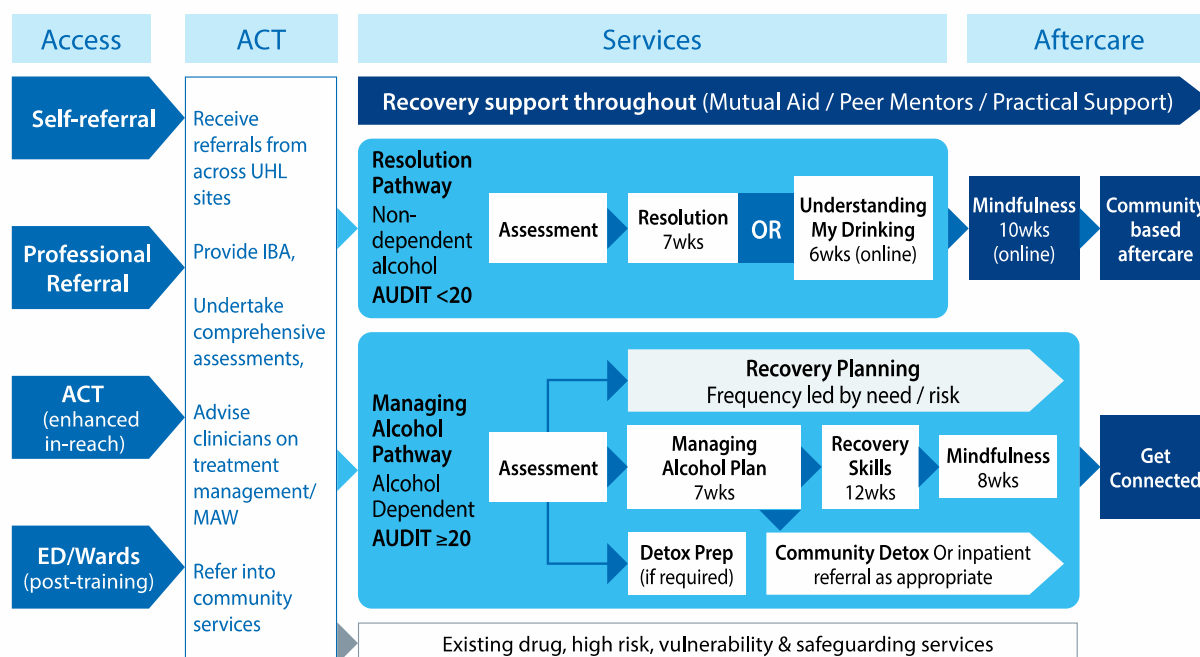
Access

ACT

Services

Aftercare

Self-referral

Professional Referral

ACT (enhanced in-reach)

ED/Wards (post-training)

Receive referrals from across UHL sites

Provide IBA,

Undertake comprehensive assessments,

Advise clinicians on treatment management/ MAW

Refer into community services

Recovery support throughout (Mutual Aid / Peer Mentors / Practical Support)

Resolution Pathway
Non-dependent alcohol
AUDIT <20

Assessment

Resolution 7wks

OR

Understanding My Drinking 6wks (online)

Mindfulness 10wks (online)

Community based aftercare

Managing Alcohol Pathway
Alcohol Dependent
AUDIT ≥20

Assessment

Recovery Planning
Frequency led by need / risk

Managing Alcohol Plan 7wks

Recovery Skills 12wks

Mindfulness 8wks

Get Connected

Detox Prep (if required)

Community Detox Or inpatient referral as appropriate

Existing drug, high risk, vulnerability & safeguarding services